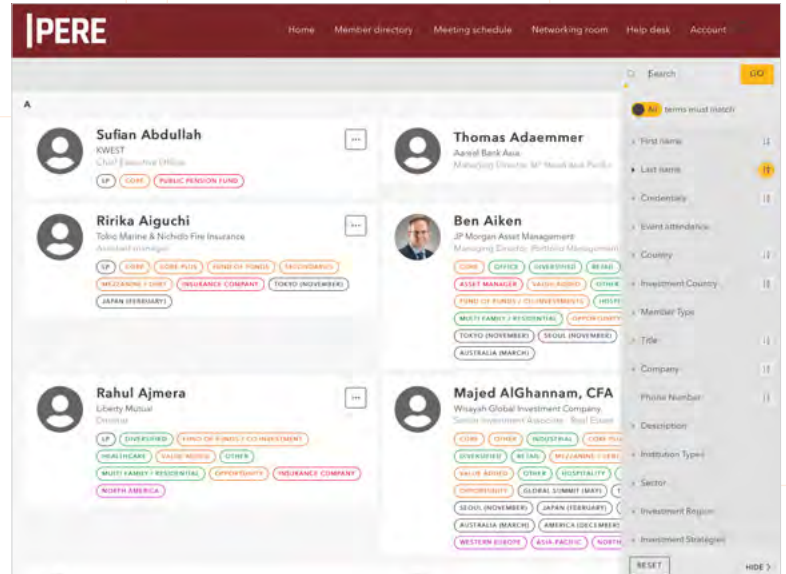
PERE

Home Member directory Meeting schedule Networking room Help desk Account

Search GO

All terms must match

First name
Last name
Credentials
Event attendance
Country
Investment Country
Member Type
Title
Company
Phone Number
Description
Institution Types
Sector
Investment Region
Investment Strategies

RESET HIDE

A

Sufian Abdullah
KWEST
Chief Executive Officer
LP CORE PUBLIC PENSION FUND

Thomas Adaemmer
Aareal Bank Asia
Managing Director, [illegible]

Ririka Aiguchi
Tokio Marine & Nichido Fire Insurance
Assistant manager
LP CORP CORE PLUS FUND OF FUNDS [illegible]
MEZZANINE / DEBT INSURANCE COMPANY TOKYO (NOVEMBER)
JAPAN (FEBRUARY)

Ben Aiken
JP Morgan Asset Management
Managing Director, Portfolio Management
CORE OFFICE DIVERSIFIED RETAIL
ASSET MANAGER VALUE ADDED OTHER
FUND OF FUNDS / CO-INVESTMENT HOSPITALITY
MULTI FAMILY / RESIDENTIAL OPPORTUNITY
TOKYO (NOVEMBER) SEOUL (NOVEMBER)
AUSTRALIA (MARCH)

Rahul Ajmera
Liberty Mutual
Director
LP DIVERSIFIED FUND OF FUNDS / CO-INVESTMENT
HEALTHCARE VALUE ADDED OTHER
MULTI FAMILY / RESIDENTIAL OPPORTUNITY INSURANCE COMPANY
NORTH AMERICA

Majed AlGhannam, CFA
Wisayah Global Investment Company
Senior Investment Associate - Real Estate
CORE OTHER INDUSTRIAL CORE PLUS
DIVERSIFIED RETAIL MEZZANINE / DEBT
VALUE ADDED OTHER HOSPITALITY
OPPORTUNITY GLOBAL SUMMIT (MAY)
SEOUL (NOVEMBER) JAPAN (FEBRUARY)
AUSTRALIA (MARCH) AMERICA (DECEMBER)
WESTERN EUROPE ASIA-PACIFIC NORTH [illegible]